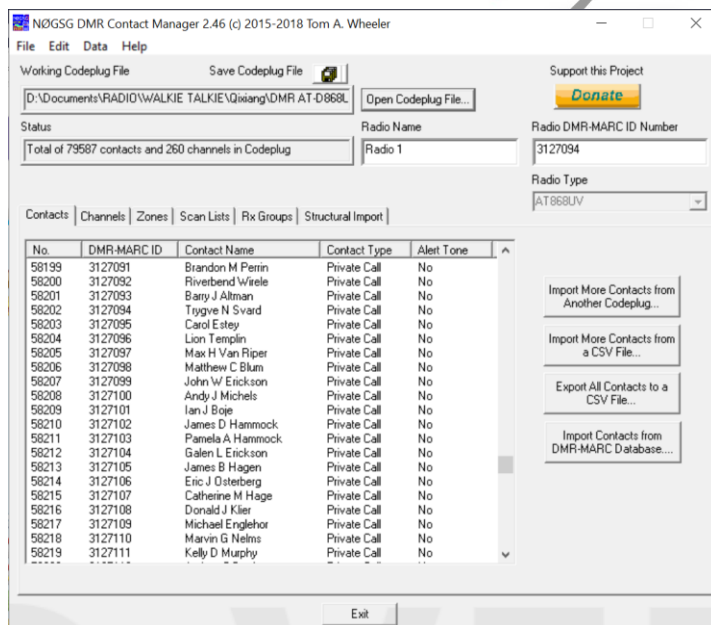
NØGSG DMR Contact Manager 2.46 (c) 2015-2018 Tom A. Wheeler

File Edit Data Help

Working Codeplug File

Save Codeplug File

D:\Documents\RADIO\WALKIE TALKIE\Qixiang\DMR AT-D868L

Open Codeplug File...

Support this Project

Donate

Status

Total of 79587 contacts and 260 channels in Codeplug

Radio Name

Radio 1

Radio DMR-MARC ID Number

3127094

Radio Type

AT868UV

Contacts | Channels | Zones | Scan Lists | Rx Groups | Structural Import

| No. | DMR-MARC ID | Contact Name | Contact Type | Alert Tone |
|---|---|---|---|---|
| 58199 | 3127091 | Brandon M Perrin | Private Call | No |
| 58200 | 3127092 | Riverbend Wirele | Private Call | No |
| 58201 | 3127093 | Barry J Altman | Private Call | No |
| 58202 | 3127094 | Trygve N Svard | Private Call | No |
| 58203 | 3127095 | Carol Estey | Private Call | No |
| 58204 | 3127096 | Lion Templin | Private Call | No |
| 58205 | 3127097 | Max H Van Riper | Private Call | No |
| 58206 | 3127098 | Matthew C Blum | Private Call | No |
| 58207 | 3127099 | John W Erickson | Private Call | No |
| 58208 | 3127100 | Andy J Michels | Private Call | No |
| 58209 | 3127101 | Ian J Boje | Private Call | No |
| 58210 | 3127102 | James D Hammock | Private Call | No |
| 58211 | 3127103 | Pamela A Hammock | Private Call | No |
| 58212 | 3127104 | Galen L Erickson | Private Call | No |
| 58213 | 3127105 | James B Hagen | Private Call | No |
| 58214 | 3127106 | Eric J Osterberg | Private Call | No |
| 58215 | 3127107 | Catherine M Hage | Private Call | No |
| 58216 | 3127108 | Donald J Klier | Private Call | No |
| 58217 | 3127109 | Michael Englehor | Private Call | No |
| 58218 | 3127110 | Marvin G Nelms | Private Call | No |
| 58219 | 3127111 | Kelly D Murphy | Private Call | No |

Import More Contacts from Another Codeplug...

Import More Contacts from a CSV File...

Export All Contacts to a CSV File...

Import Contacts from DMR-MARC Database....

Exit